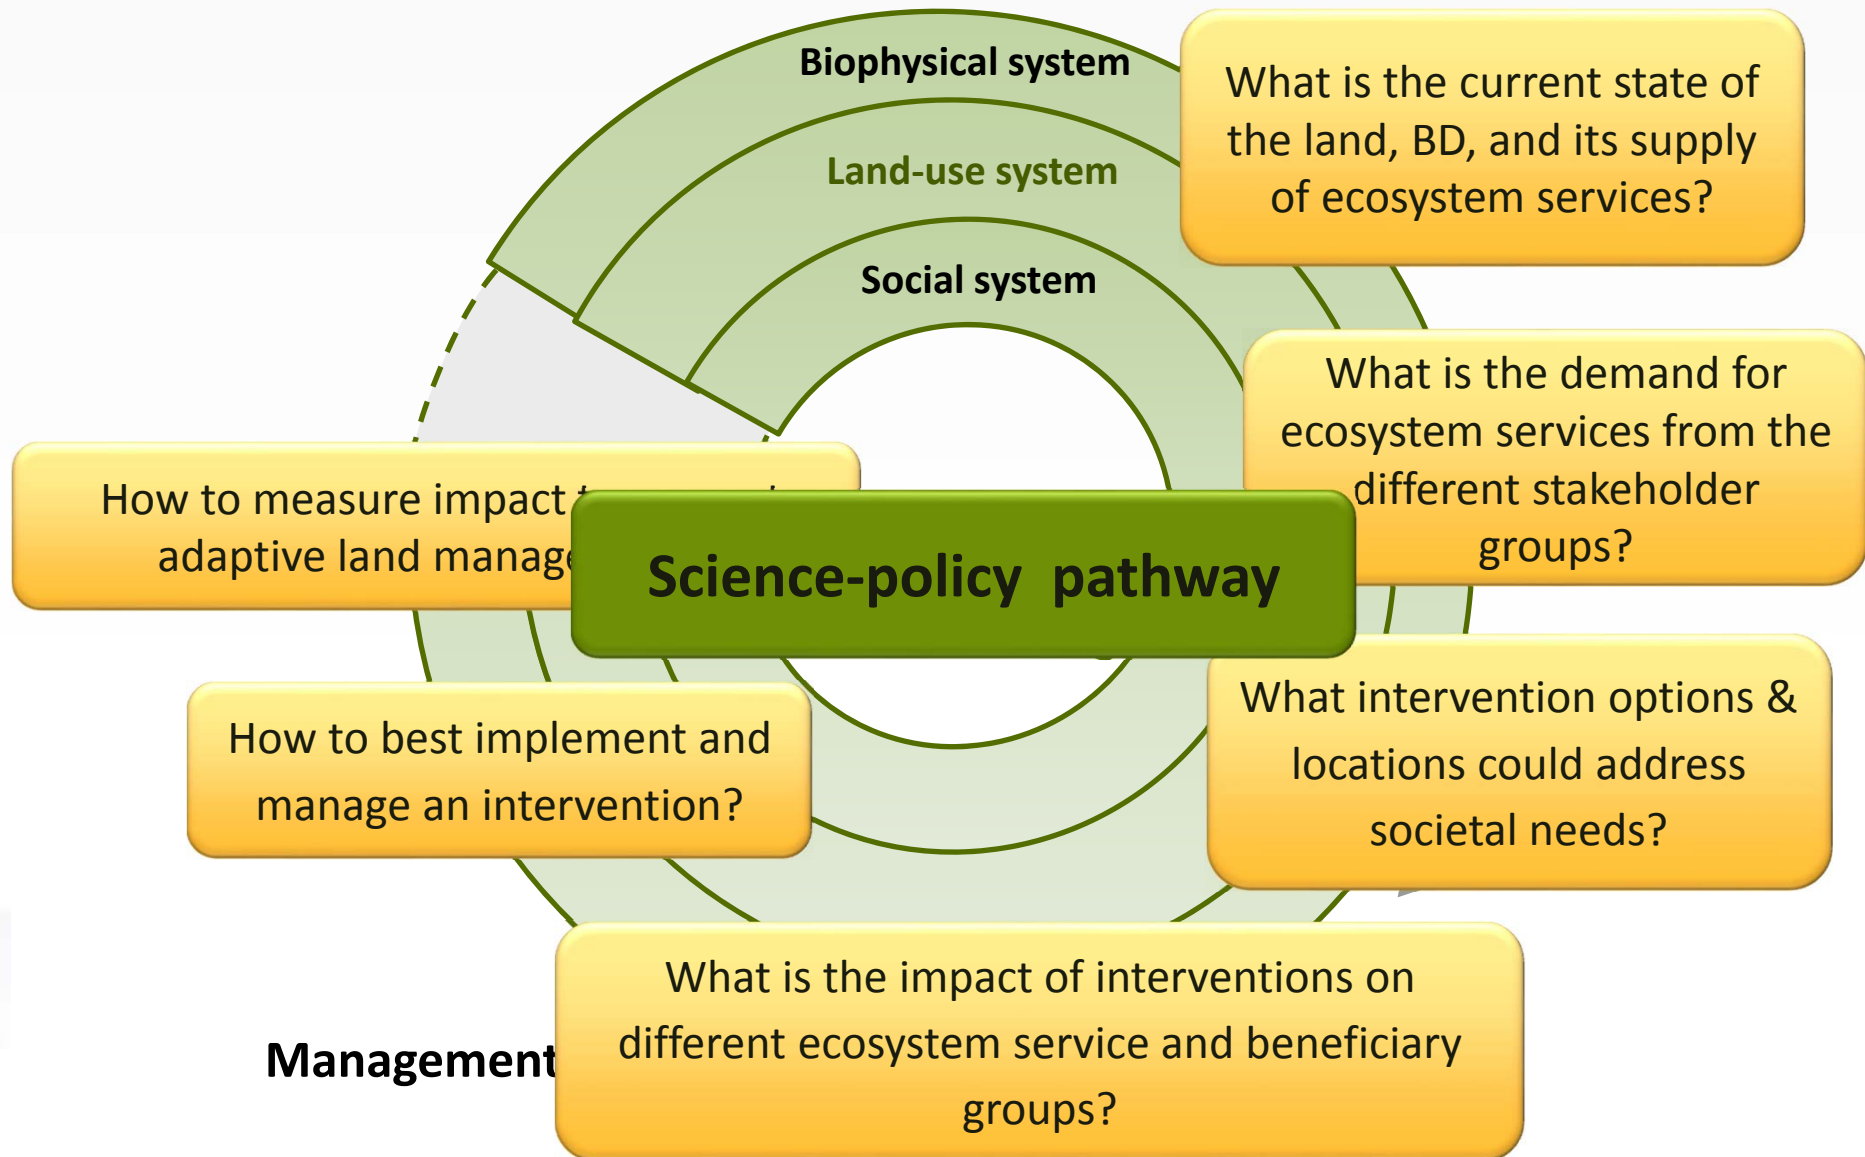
Biophysical system

Land-use system

Social system

What is the current state of the land, BD, and its supply of ecosystem services?

What is the demand for ecosystem services from the different stakeholder groups?

How to measure impact t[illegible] adaptive land manage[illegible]

Science-policy pathway

How to best implement and manage an intervention?

What intervention options & locations could address societal needs?

Management

What is the impact of interventions on different ecosystem service and beneficiary groups?